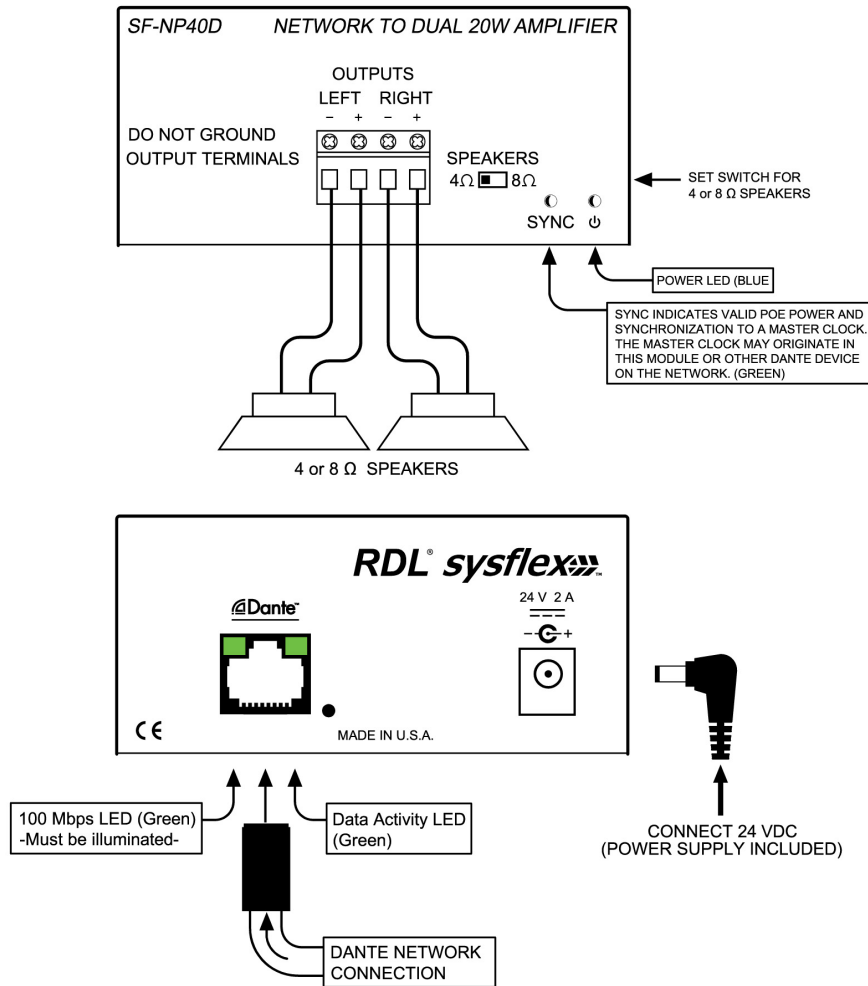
SF-NP40D NETWORK TO DUAL 20W AMPLIFIER

OUTPUTS
LEFT RIGHT
– + – +

DO NOT GROUND OUTPUT TERMINALS

SPEAKERS
4Ω 8Ω

SET SWITCH FOR 4 or 8 Ω SPEAKERS

SYNC ⏻

POWER LED (BLUE

SYNC INDICATES VALID POE POWER AND SYNCHRONIZATION TO A MASTER CLOCK. THE MASTER CLOCK MAY ORIGINATE IN THIS MODULE OR OTHER DANTE DEVICE ON THE NETWORK. (GREEN)

4 or 8 Ω SPEAKERS

RDL® sysflex™

Dante™

24 V 2 A

CE

MADE IN U.S.A.

100 Mbps LED (Green) -Must be illuminated-

Data Activity LED (Green)

CONNECT 24 VDC (POWER SUPPLY INCLUDED)

DANTE NETWORK CONNECTION